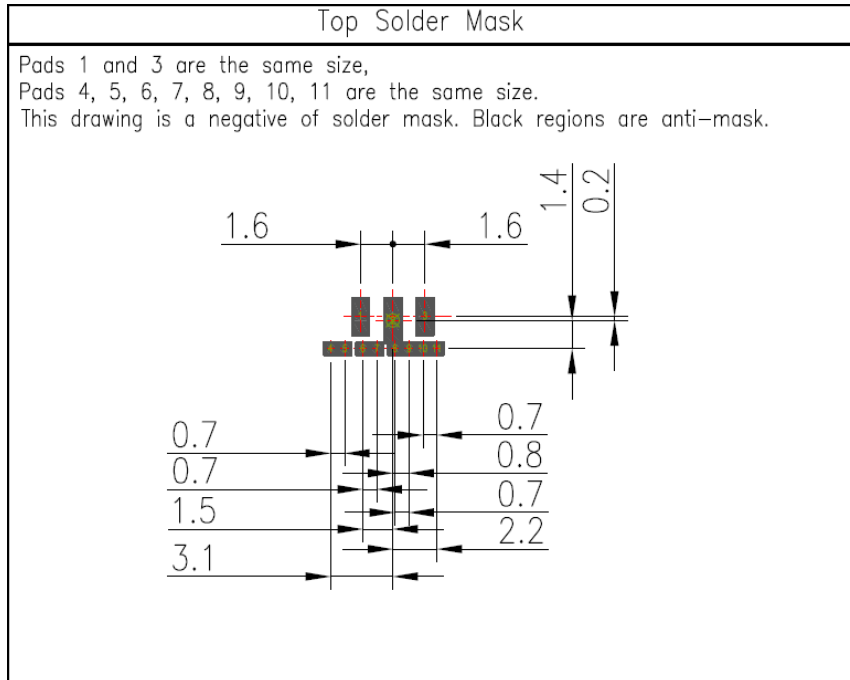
Top Solder Mask

Pads 1 and 3 are the same size,
Pads 4, 5, 6, 7, 8, 9, 10, 11 are the same size.
This drawing is a negative of solder mask. Black regions are anti-mask.

1.6
1.6
1.4
0.2

0.7
0.7
1.5
3.1
0.7
0.8
0.7
2.2